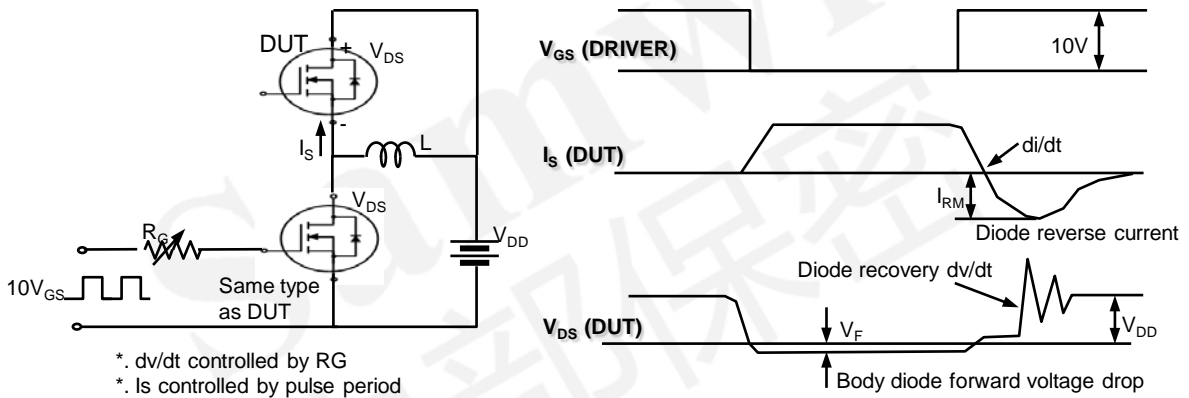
DUT
+
$V_{DS}$
-
$I_S$
L
$V_{DS}$
$R_G$
$V_{DD}$
$10V_{GS}$
Same type as DUT

*. dv/dt controlled by RG
*. Is controlled by pulse period

$V_{GS}$ (DRIVER)
10V
$I_S$ (DUT)
di/dt
$I_{RM}$
Diode reverse current
Diode recovery dv/dt
$V_{DS}$ (DUT)
$V_F$
$V_{DD}$
Body diode forward voltage drop